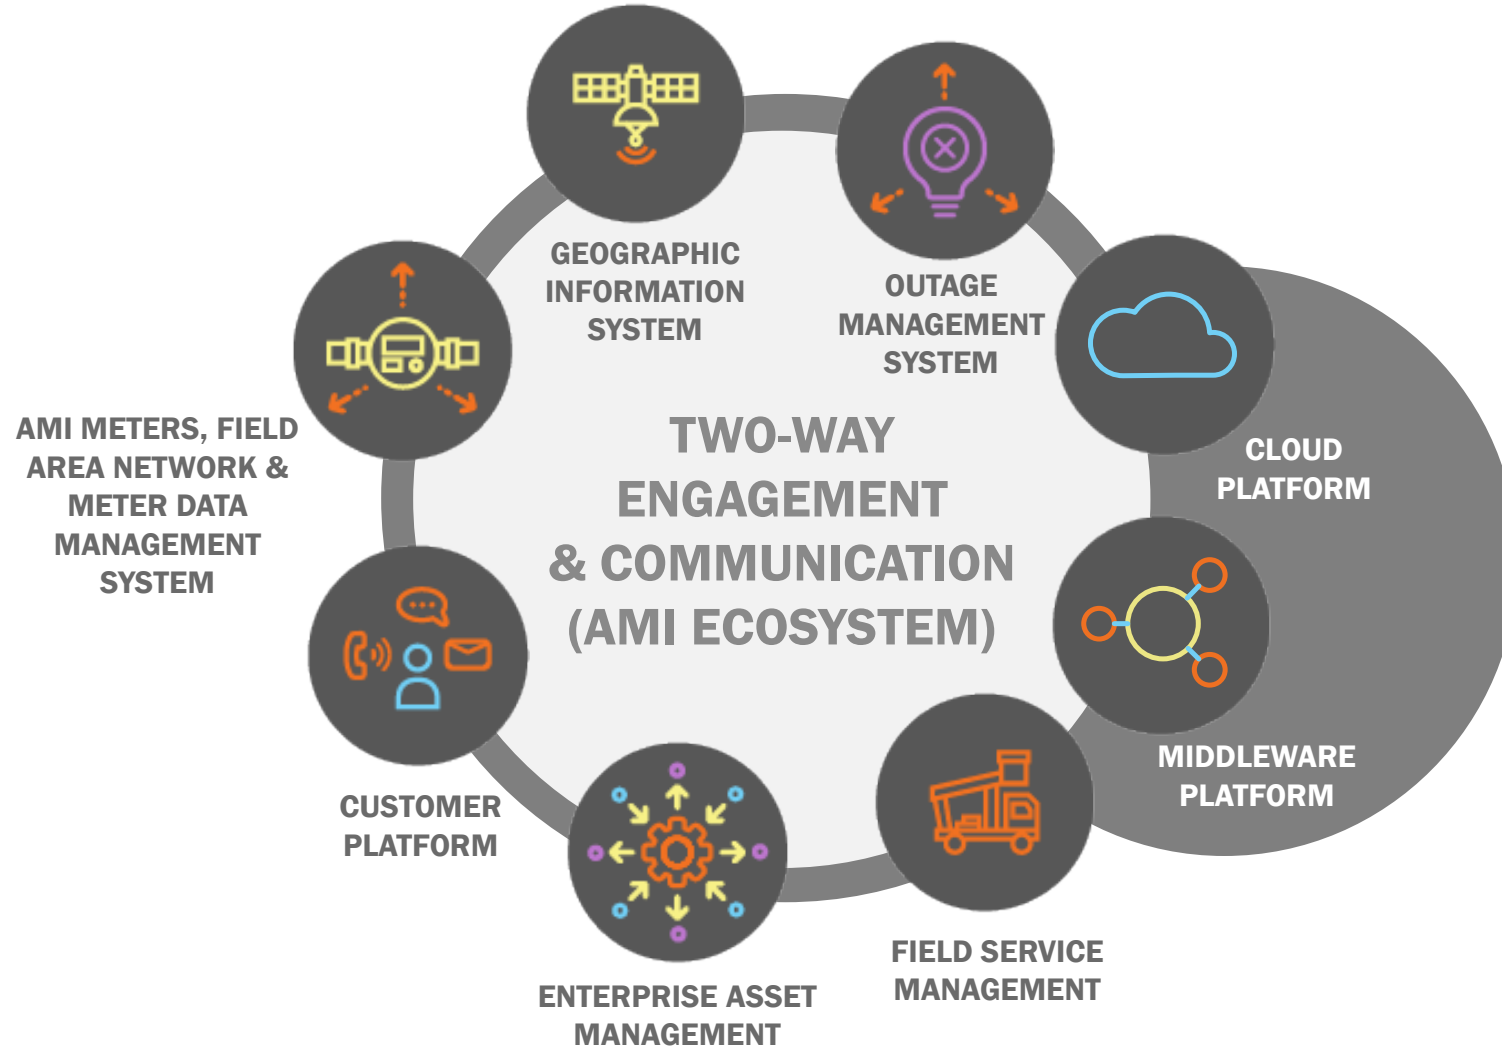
GEOGRAPHIC INFORMATION SYSTEM

OUTAGE MANAGEMENT SYSTEM

CLOUD PLATFORM

AMI METERS, FIELD AREA NETWORK & METER DATA MANAGEMENT SYSTEM

TWO-WAY ENGAGEMENT & COMMUNICATION (AMI ECOSYSTEM)

MIDDLEWARE PLATFORM

CUSTOMER PLATFORM

FIELD SERVICE MANAGEMENT

ENTERPRISE ASSET MANAGEMENT